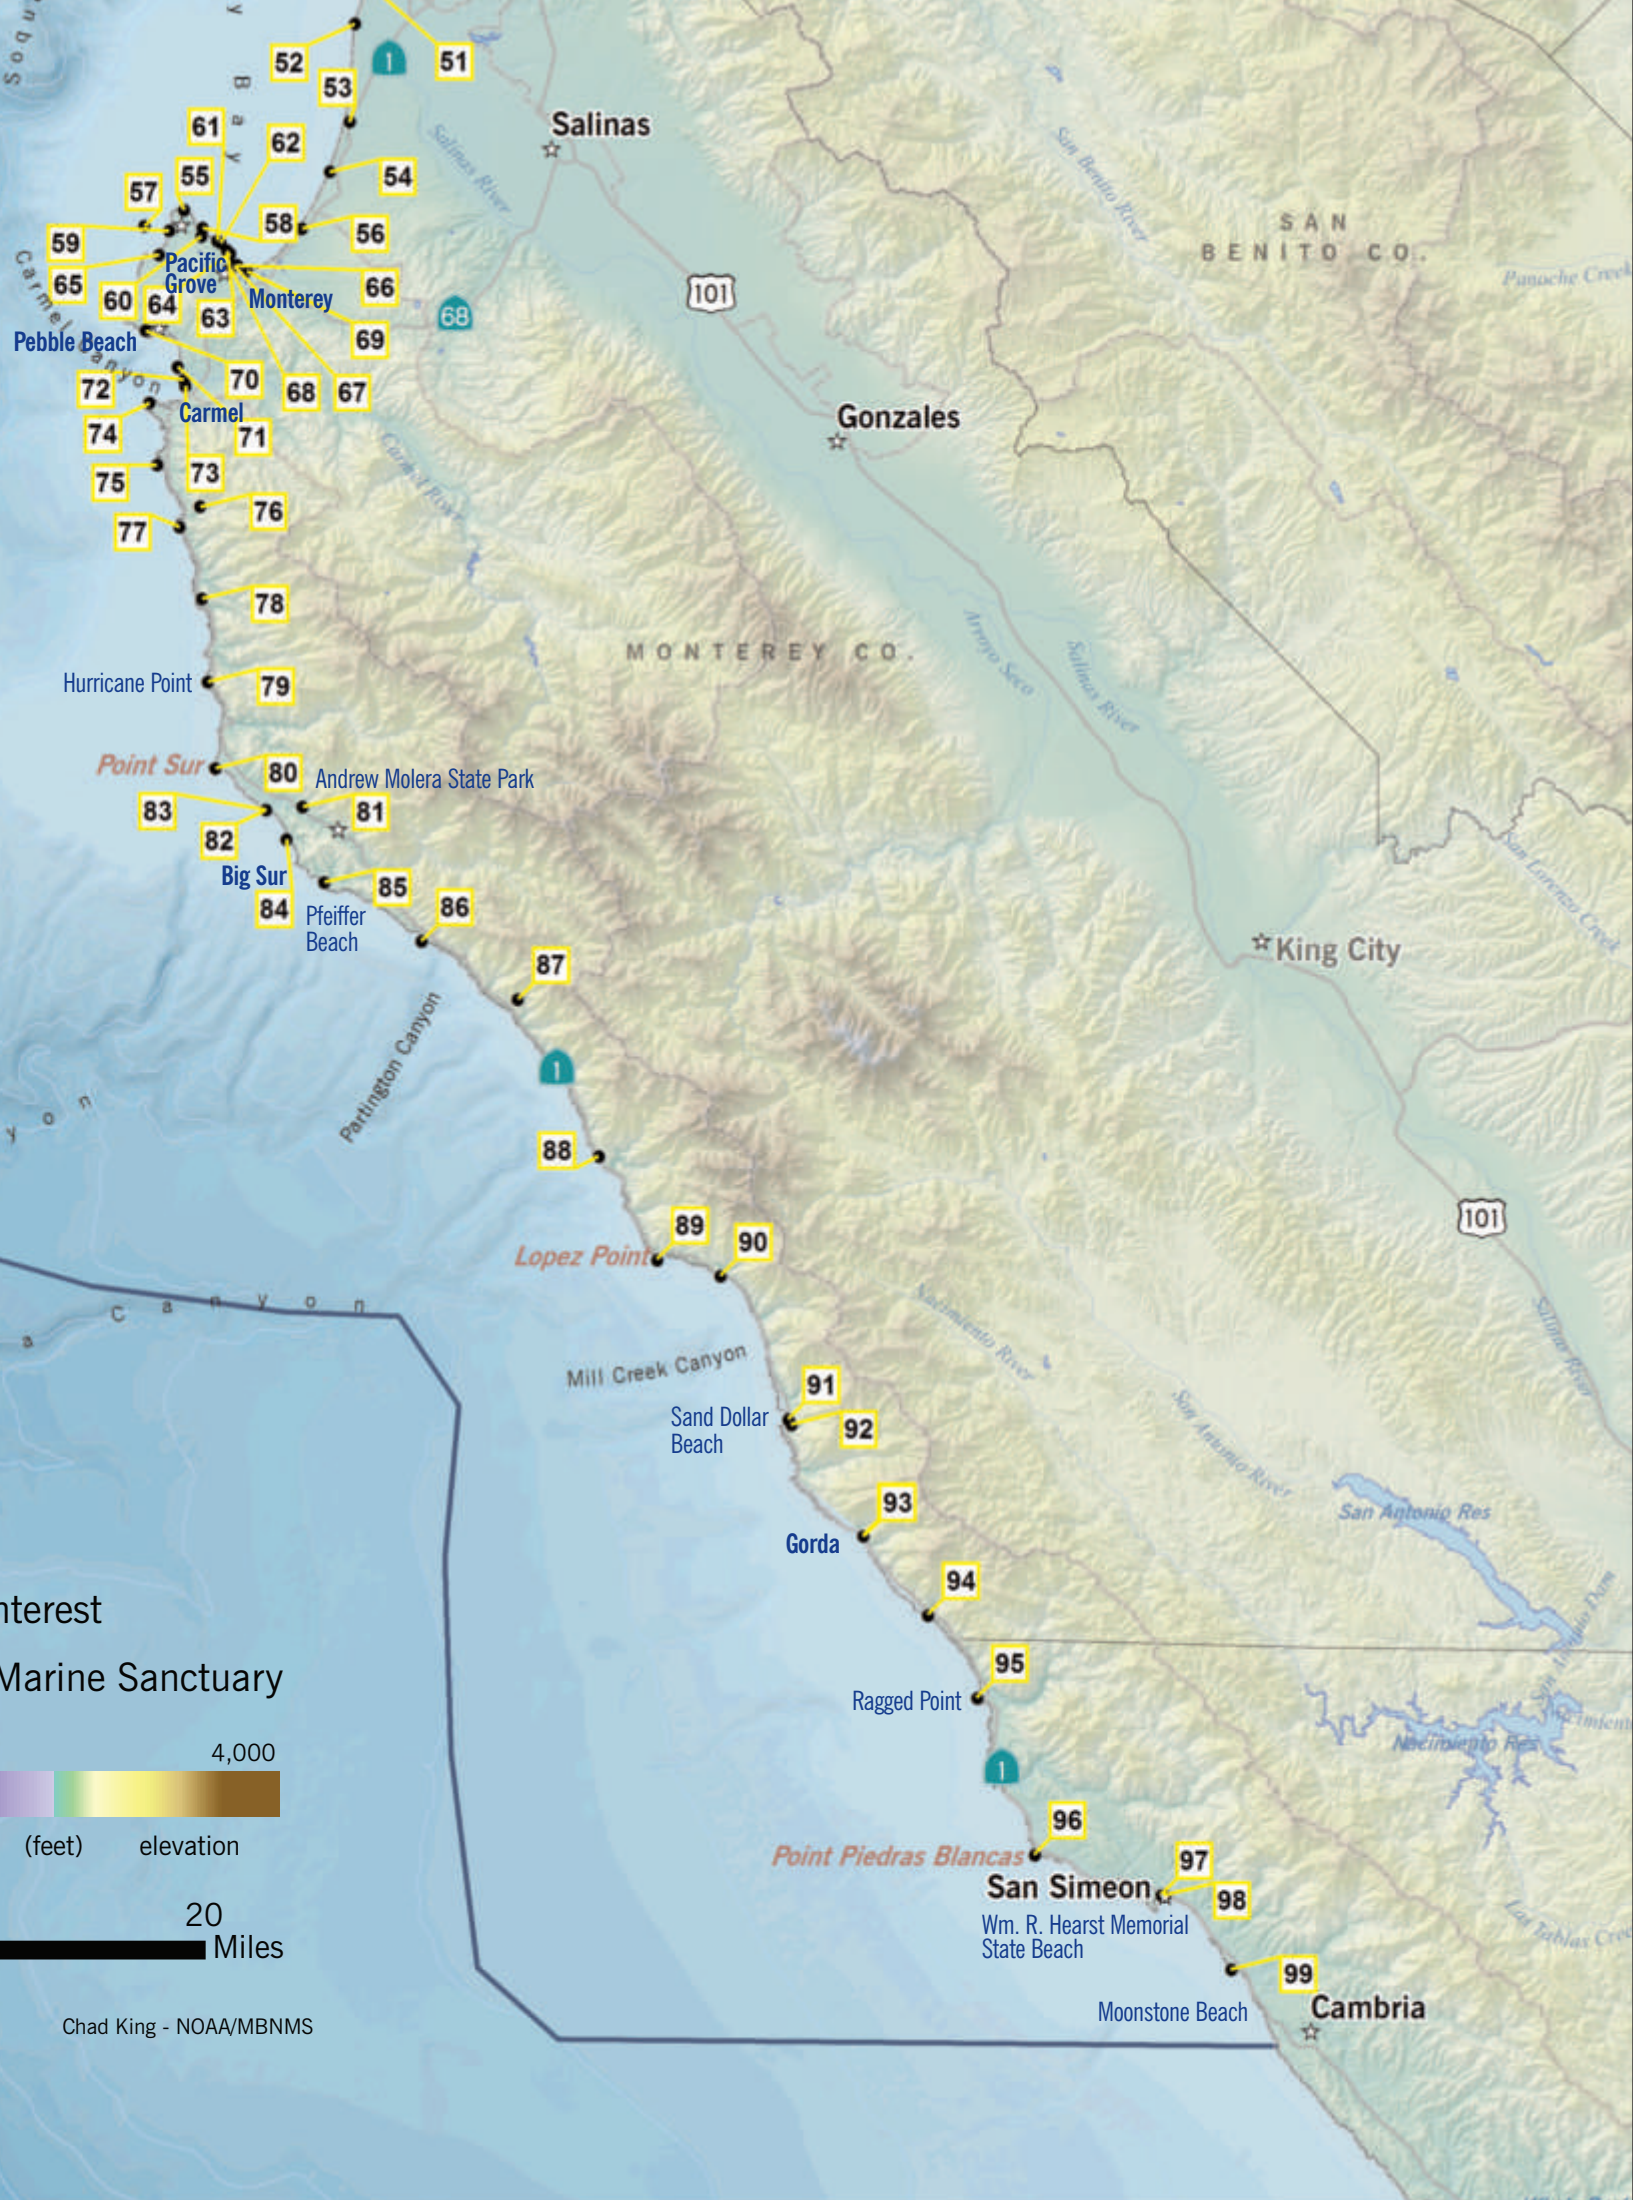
Soqu
Bay
51
52
1
53
Salinas
61
62
Salinas River
San Benito River
54
57
55
SAN BENITO CO.
59
58
56
Carmel
Pacific Grove
101
Panoche Creek
65
60
64
Monterey
66
68
63
69
Pebble Beach
Carmel Canyon
70
72
68
67
Gonzales
Carmel
74
71
Carmel River
75
73
76
77
78
MONTEREY CO.
Arroyo Seco
Salinas River
Hurricane Point
79
Point Sur
80
Andrew Molera State Park
83
81
82
Big Sur
85
San Lorenzo Creek
84
Pfeiffer Beach
86
King City
87
Partington Canyon
1
yon
88
101
89
90
Lopez Point
Canyon
Nacimiento River
Salinas River
Mill Creek Canyon
91
Sand Dollar Beach
92
San Antonio River
93
San Antonio Res
Gorda
94
nterest
95
Marine Sanctuary
Ragged Point
Nacimiento Res
4,000
1
(feet)
elevation
96
Point Piedras Blancas
97
San Simeon
98
20
Miles
Wm. R. Hearst Memorial State Beach
Las Tablas Creek
99
Chad King - NOAA/MBNMS
Moonstone Beach
Cambria